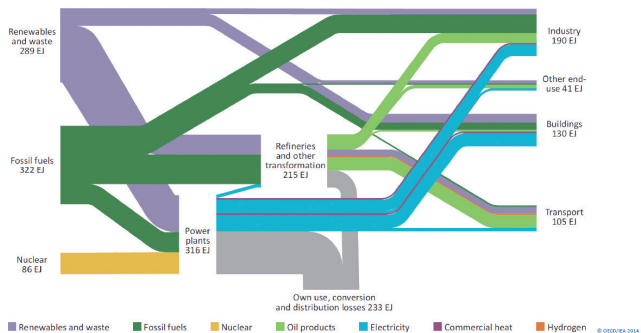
Renewables and waste 289 EJ

Fossil fuels 322 EJ

Nuclear 86 EJ

Refineries and other transformation 215 EJ

Power plants 316 EJ

Own use, conversion and distribution losses 233 EJ

Industry 190 EJ

Other end-use 41 EJ

Buildings 130 EJ

Transport 105 EJ

© OECD/IEA 2014

Renewables and waste
Fossil fuels
Nuclear
Oil products
Electricity
Commercial heat
Hydrogen